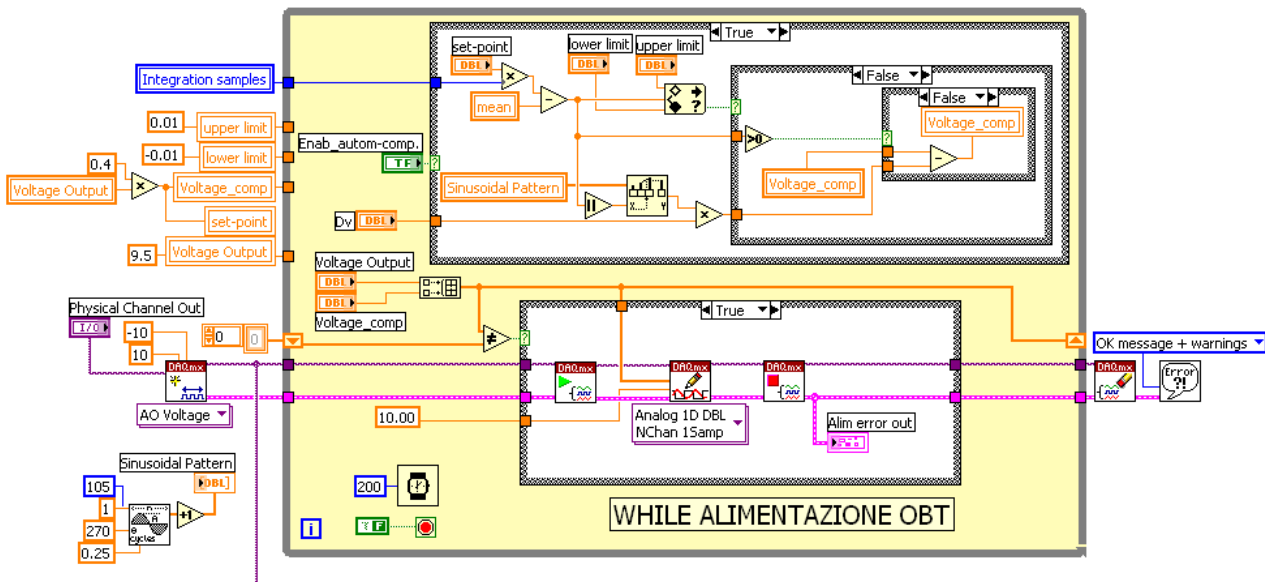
True
set-point
lower limit
upper limit
DBL
DBL
DBL
Integration samples
False
False
mean
Voltage_comp
0.01
upper limit
-0.01
lower limit
Enab_autom-comp.
TF
0.4
Voltage Output
Voltage_comp
Sinusoidal Pattern
Voltage_comp
set-point
Dv
DBL
9.5
Voltage Output
Voltage Output
DBL
DBL
Voltage_comp
Physical Channel Out
I/O
-10
0
0
True
OK message + warnings
10
DAQmx
DAQmx
DAQmx
DAQmx
DAQmx
AO Voltage
10.00
Analog 1D DBL NChan 1Samp
Alim error out
Sinusoidal Pattern
DBL
105
1
270
0.25
cycles
200
TF
i
WHILE ALIMENTAZIONE OBT
Error ?!